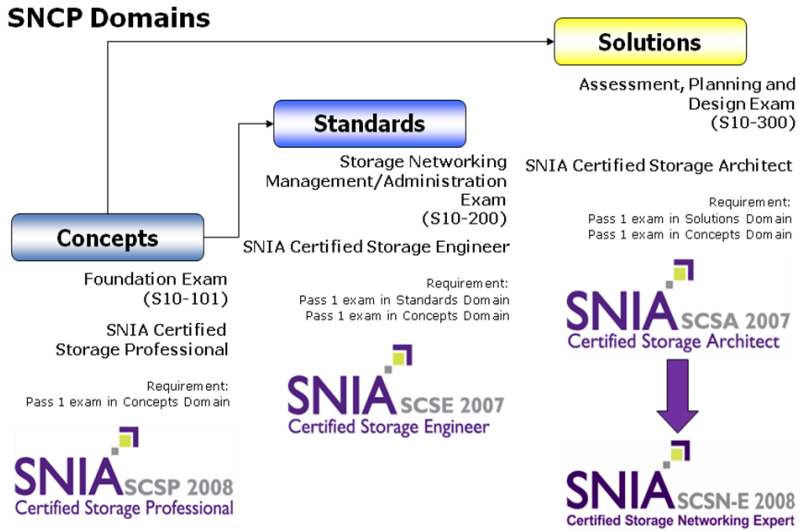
SNCP Domains

Solutions

Assessment, Planning and Design Exam (S10-300)

SNIA Certified Storage Architect

Requirement:
Pass 1 exam in Solutions Domain
Pass 1 exam in Concepts Domain

SNIA SCSA 2007
Certified Storage Architect

Standards

Storage Networking Management/Administration Exam (S10-200)

SNIA Certified Storage Engineer

Requirement:
Pass 1 exam in Standards Domain
Pass 1 exam in Concepts Domain

SNIA SCSE 2007
Certified Storage Engineer

Concepts

Foundation Exam (S10-101)

SNIA Certified Storage Professional

Requirement:
Pass 1 exam in Concepts Domain

SNIA SCSP 2008
Certified Storage Professional

SNIA SCSN-E 2008
Certified Storage Networking Expert